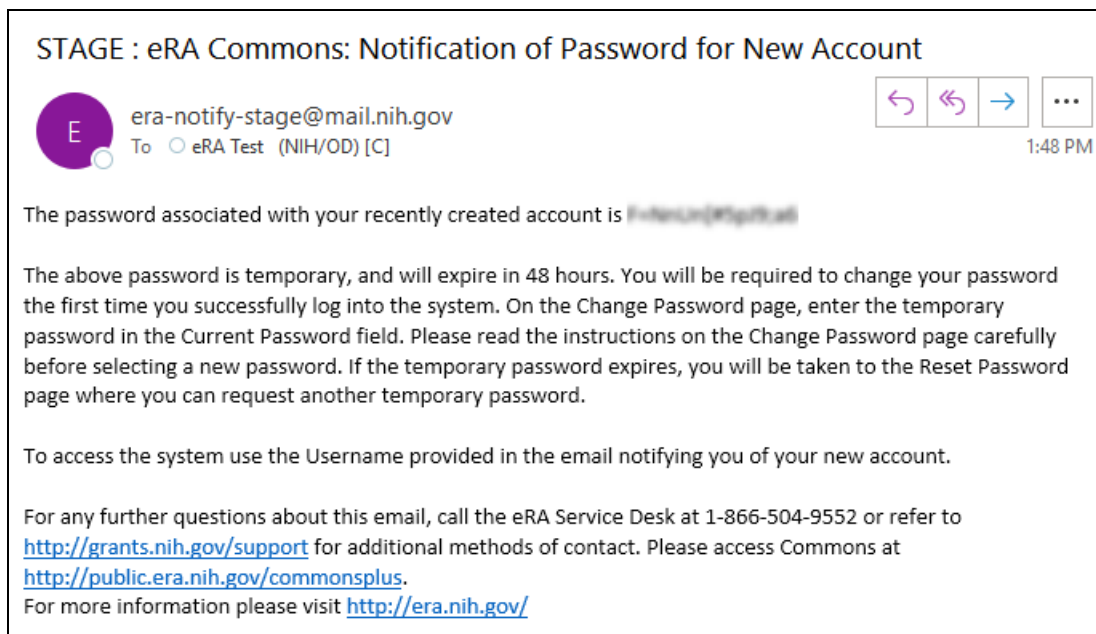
STAGE : eRA Commons: Notification of Password for New Account

E

era-notify-stage@mail.nih.gov
To eRA Test (NIH/OD) [C]

...

1:48 PM

The password associated with your recently created account is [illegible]

The above password is temporary, and will expire in 48 hours. You will be required to change your password the first time you successfully log into the system. On the Change Password page, enter the temporary password in the Current Password field. Please read the instructions on the Change Password page carefully before selecting a new password. If the temporary password expires, you will be taken to the Reset Password page where you can request another temporary password.

To access the system use the Username provided in the email notifying you of your new account.

For any further questions about this email, call the eRA Service Desk at 1-866-504-9552 or refer to http://grants.nih.gov/support for additional methods of contact. Please access Commons at http://public.era.nih.gov/commonsplus.
For more information please visit http://era.nih.gov/